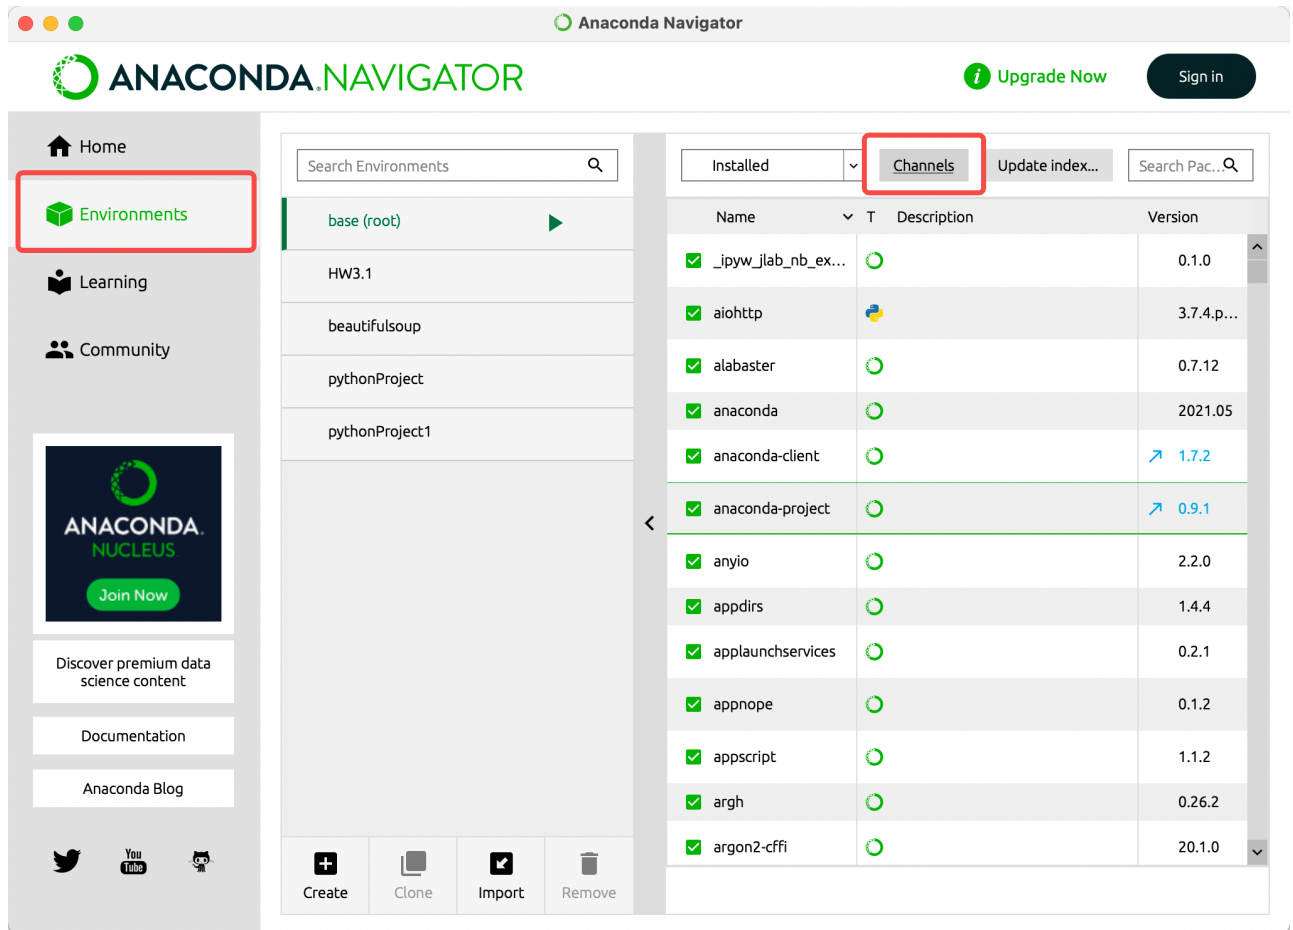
Anaconda Navigator

ANACONDA.NAVIGATOR

Upgrade Now

Sign in

Home

Environments

Learning

Community

ANACONDA.
NUCLEUS
Join Now

Discover premium data science content

Documentation

Anaconda Blog

You Tube

Search Environments

base (root)

HW3.1

beautifulsoup

pythonProject

pythonProject1

Create

Clone

Import

Remove

Installed

Channels

Update index...

Search Pac...

| Name | T | Description | Version |
|---|---|---|---|
| _ipyw_jlab_nb_ex... | | | 0.1.0 |
| aiohttp | | | 3.7.4.p... |
| alabaster | | | 0.7.12 |
| anaconda | | | 2021.05 |
| anaconda-client | | | 1.7.2 |
| anaconda-project | | | 0.9.1 |
| anyio | | | 2.2.0 |
| appdirs | | | 1.4.4 |
| applaunchservices | | | 0.2.1 |
| appnope | | | 0.1.2 |
| appscript | | | 1.1.2 |
| argh | | | 0.26.2 |
| argon2-cffi | | | 20.1.0 |